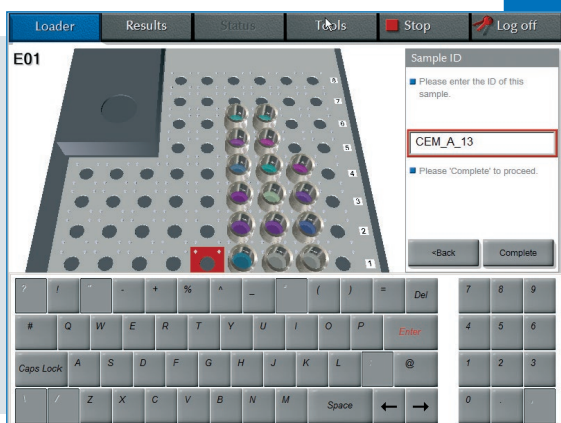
Loader
Results
Status
Tools
Stop
Log off

E01

8
7
6
5
4
3
2
1

Sample ID
Please enter the ID of this sample.

CEM_A_13

Please 'Complete' to proceed.

<Back
Complete

?
!
"
-
+
%
^
_
'
(
)
=
Del

#
Q
W
E
R
T
Y
U
I
O
P
Enter

Caps Lock
A
S
D
F
G
H
J
K
L
:
@

\
/
Z
X
C
V
B
N
M
Space
←
→

7
8
9
4
5
6
1
2
3
0
.